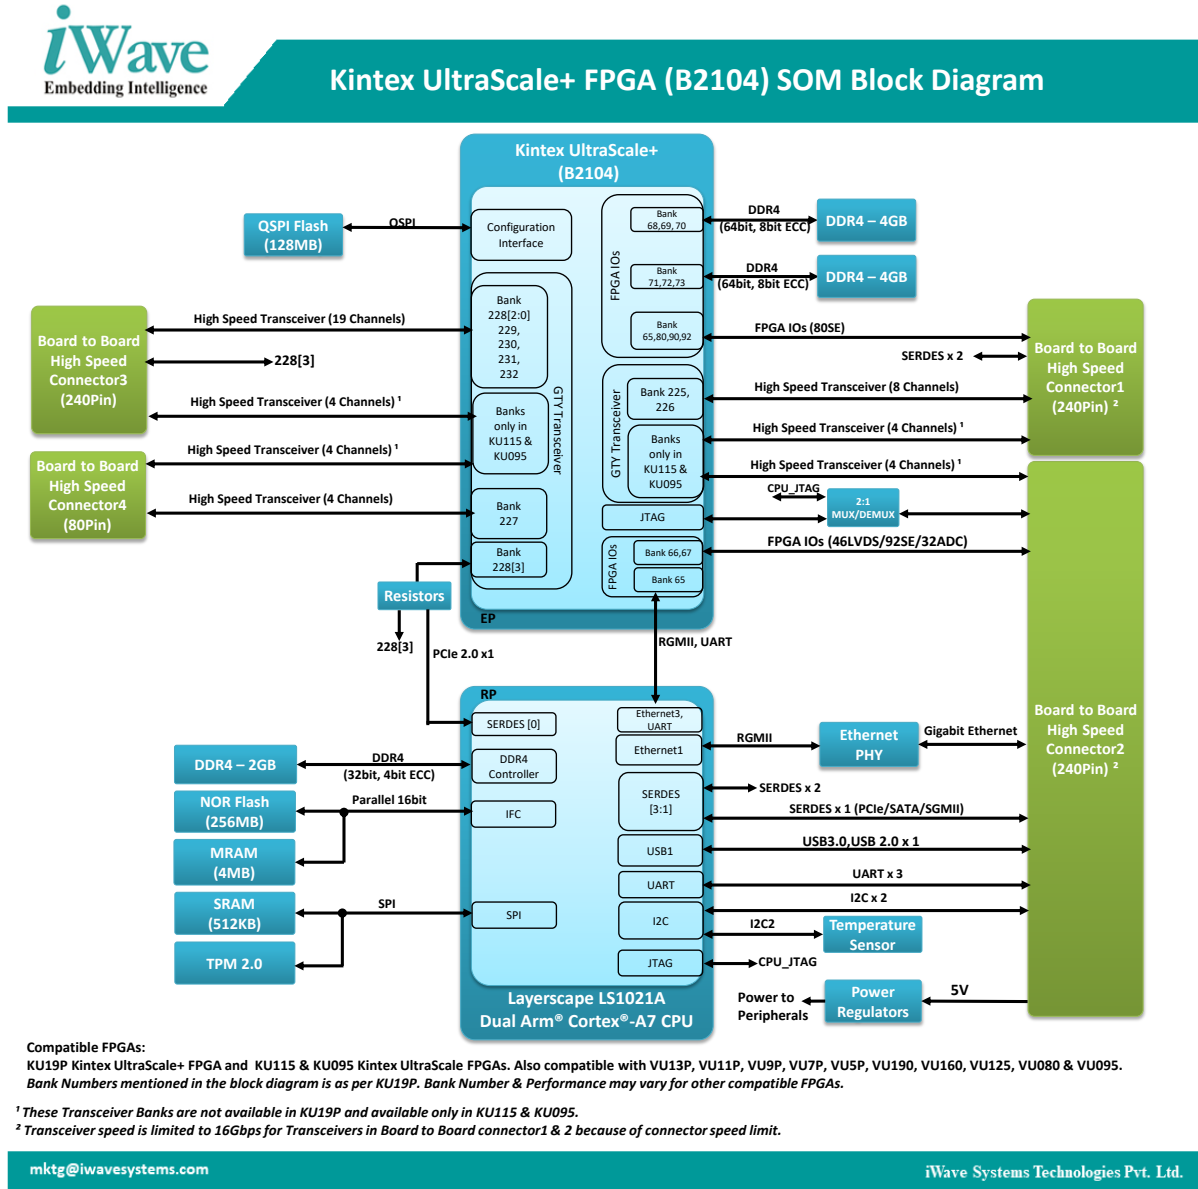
iWave
Embedding Intelligence

Kintex UltraScale+ FPGA (B2104) SOM Block Diagram

Kintex UltraScale+ (B2104)

QSPI Flash (128MB)
QSPI
Configuration Interface

Bank 68,69,70
DDR4 (64bit, 8bit ECC)
DDR4 – 4GB
Bank 71,72,73
DDR4 (64bit, 8bit ECC)
DDR4 – 4GB
FPGA IOs
Bank 65,80,90,92
FPGA IOs (80SE)
SERDES x 2

Board to Board High Speed Connector3 (240Pin)
High Speed Transceiver (19 Channels)
228[3]
High Speed Transceiver (4 Channels) ¹
Bank 228[2:0] 229, 230, 231, 232
Banks only in KU115 & KU095
GTY Transceiver

Board to Board High Speed Connector4 (80Pin)
High Speed Transceiver (4 Channels) ¹
High Speed Transceiver (4 Channels)
Bank 227
Bank 228[3]

GTY Transceiver
Bank 225, 226
Banks only in KU115 & KU095
High Speed Transceiver (8 Channels)
High Speed Transceiver (4 Channels) ¹
High Speed Transceiver (4 Channels) ¹
Board to Board High Speed Connector1 (240Pin) ²

CPU_JTAG
2:1 MUX/DEMUX
JTAG
FPGA IOs
Bank 66,67
Bank 65
FPGA IOs (46LVDS/92SE/32ADC)

Resistors
EP
228[3]
PCIe 2.0 x1
RGMII, UART
RP

SERDES [0]
Ethernet3, UART
Ethernet1
RGMII
Ethernet PHY
Gigabit Ethernet
Board to Board High Speed Connector2 (240Pin) ²

DDR4 – 2GB
DDR4 (32bit, 4bit ECC)
DDR4 Controller
NOR Flash (256MB)
Parallel 16bit
IFC
MRAM (4MB)
SERDES [3:1]
SERDES x 2
SERDES x 1 (PCIe/SATA/SGMII)
USB1
USB3.0,USB 2.0 x 1
UART
UART x 3
SRAM (512KB)
SPI
SPI
I2C
I2C x 2
I2C2
Temperature Sensor
TPM 2.0
JTAG
CPU_JTAG
Layerscape LS1021A Dual Arm® Cortex®-A7 CPU
Power to Peripherals
Power Regulators
5V

Compatible FPGAs:
KU19P Kintex UltraScale+ FPGA and KU115 & KU095 Kintex UltraScale FPGAs. Also compatible with VU13P, VU11P, VU9P, VU7P, VU5P, VU190, VU160, VU125, VU080 & VU095.
Bank Numbers mentioned in the block diagram is as per KU19P. Bank Number & Performance may vary for other compatible FPGAs.

¹ These Transceiver Banks are not available in KU19P and available only in KU115 & KU095.
² Transceiver speed is limited to 16Gbps for Transceivers in Board to Board connector1 & 2 because of connector speed limit.

mktg@iwavesystems.com
iWave Systems Technologies Pvt. Ltd.